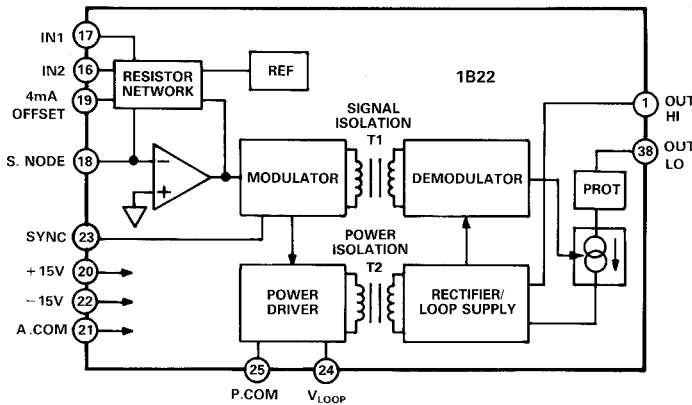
IN1 17
IN2 16
4mA OFFSET 19
S. NODE 18
SYNC 23
+15V 20
−15V 22
A.COM 21
RESISTOR NETWORK
REF
1B22
SIGNAL ISOLATION T1
MODULATOR
DEMODULATOR
POWER ISOLATION T2
POWER DRIVER
RECTIFIER/ LOOP SUPPLY
PROT
1 OUT HI
38 OUT LO
25 P.COM
24 $V_{LOOP}$